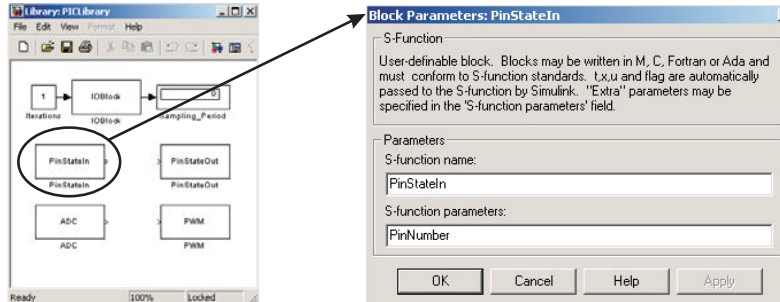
Library: PICLibrary

File Edit View Format Help

1

Iterations

IOBlock

IOBlock

0

Sampling_Period

PinStateIn

PinStateIn

PinStateOut

PinStateOut

ADC

ADC

PWM

PWM

Ready

100%

Locked

Block Parameters: PinStateIn

S-Function

User-definable block. Blocks may be written in M, C, Fortran or Ada and must conform to S-function standards. t,x,u and flag are automatically passed to the S-function by Simulink. "Extra" parameters may be specified in the 'S-function parameters' field.

Parameters

S-function name:

PinStateIn

S-function parameters:

PinNumber

OK

Cancel

Help

Apply